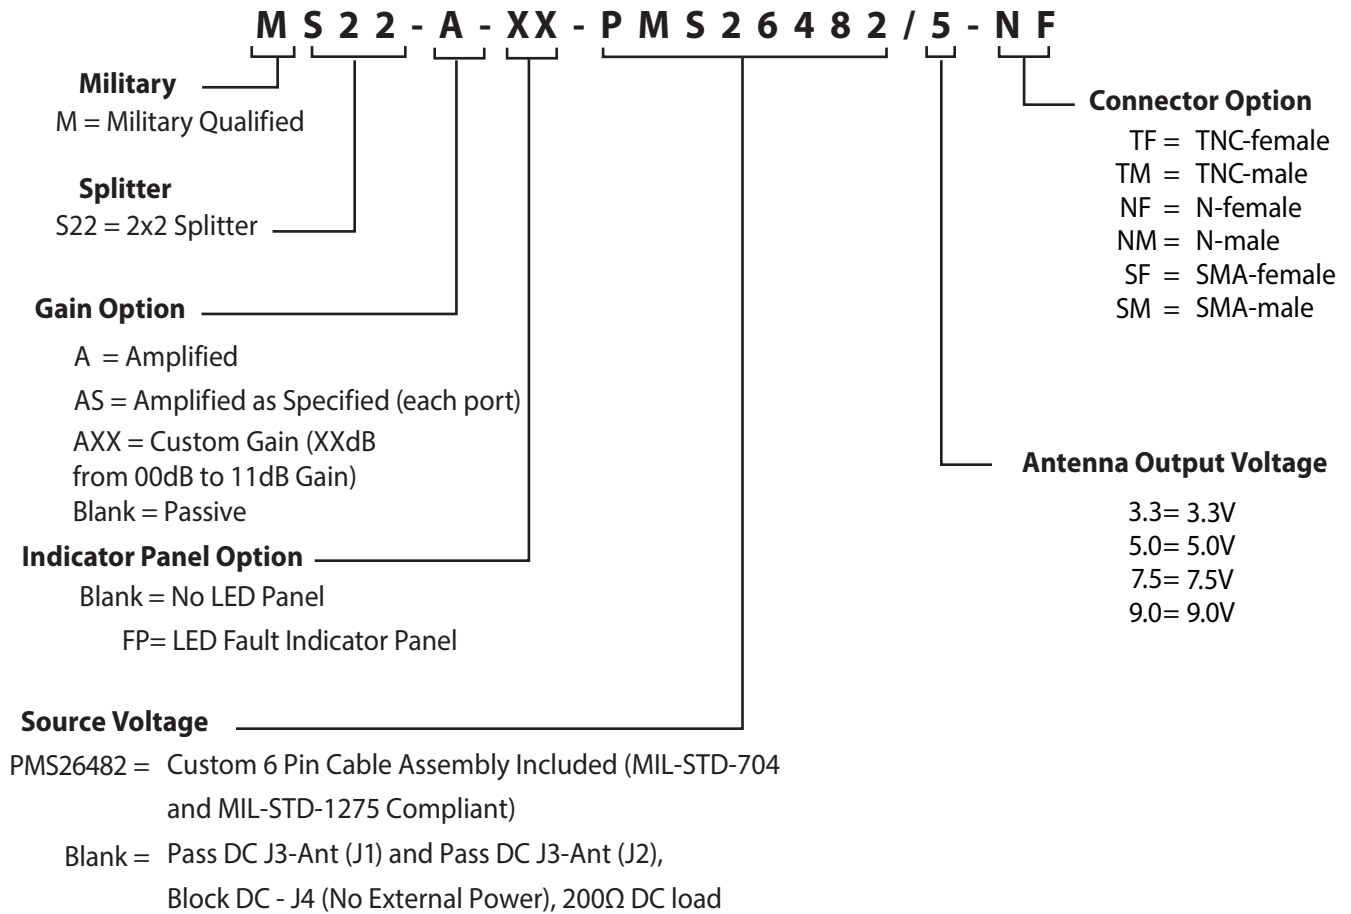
M S 2 2 - A - XX - P M S 2 6 4 8 2 / 5 - N F

Military
M = Military Qualified

Splitter
S22 = 2x2 Splitter

Gain Option
A = Amplified
AS = Amplified as Specified (each port)
AXX = Custom Gain (XXdB from 00dB to 11dB Gain)
Blank = Passive

Indicator Panel Option
Blank = No LED Panel
FP= LED Fault Indicator Panel

Source Voltage
PMS26482 = Custom 6 Pin Cable Assembly Included (MIL-STD-704 and MIL-STD-1275 Compliant)
Blank = Pass DC J3-Ant (J1) and Pass DC J3-Ant (J2), Block DC - J4 (No External Power), 200Ω DC load

Connector Option
TF = TNC-female
TM = TNC-male
NF = N-female
NM = N-male
SF = SMA-female
SM = SMA-male

Antenna Output Voltage
3.3= 3.3V
5.0= 5.0V
7.5= 7.5V
9.0= 9.0V